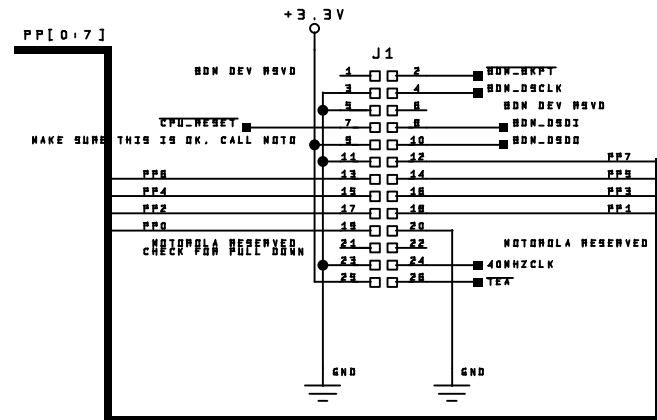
+3.3V

PP[0:7]

J1

BDM DEV RSVD

1 2 BDM_BKPT

3 4 BDM_DSCLK

5 6 BDM DEV RSVD

CPU_RESET 7 8 BDM_DSDI

MAKE SURE THIS IS OK. CALL MOTO 9 10 BDM_DSDO

11 12 PP7

PP6 13 14 PP5

PP4 15 16 PP3

PP2 17 18 PP1

PP0 19 20

MOTOROLA RESERVED CHECK FOR PULL DOWN 21 22 MOTOROLA RESERVED

23 24 40MHZCLK

25 26 TEA

GND

GND